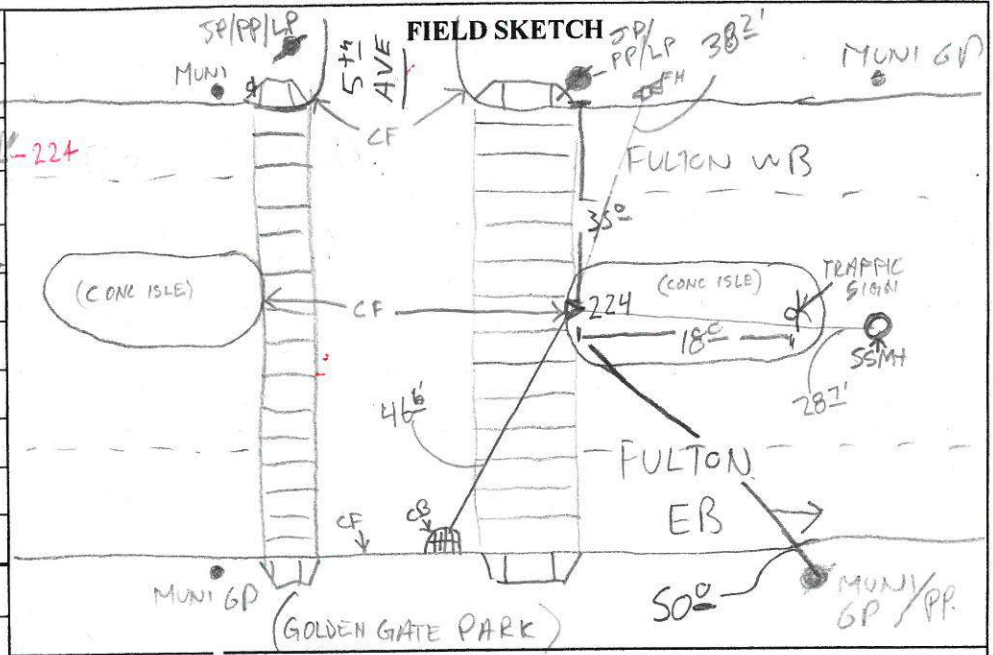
FIELD SKETCH

JP/PP/LP

MUNI

5th AVE

JP/PP/LP

$38^{2'}$

MUNI GP

FH

-224

CF

FULTON WB

$35^{0}$

(CONC ISLE)

CF

224

(CONC ISLE)

TRAFFIC SIGN

$18^{0}$

SSMH

$28^{7'}$

$46^{6}$

FULTON

EB

CB

CF

MUNI GP

$50^{0}$

MUNI GP / PP.

(GOLDEN GATE PARK)